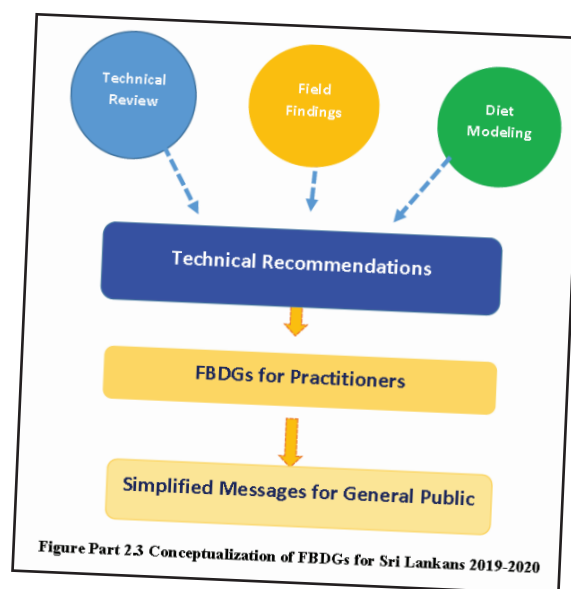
Technical Review

Field Findings

Diet Modeling

Technical Recommendations

FBDGs for Practitioners

Simplified Messages for General Public

Figure Part 2.3 Conceptualization of FBDGs for Sri Lankans 2019-2020